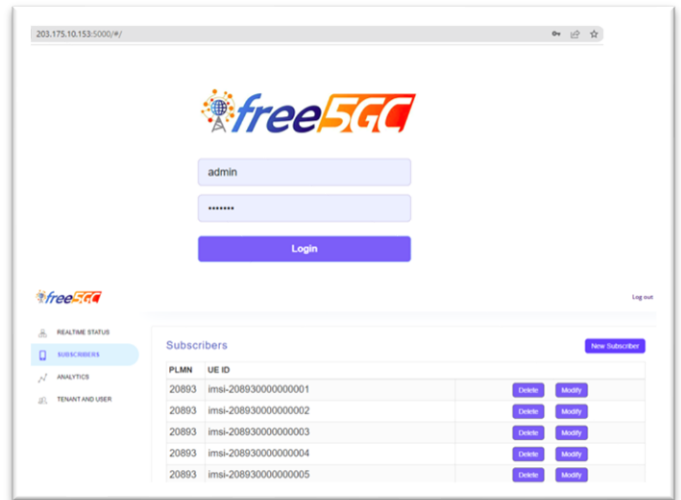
203.175.10.153:5000/#/

free5GC

admin

•••••••

Login

free5GC

Log out

REALTIME STATUS

SUBSCRIBERS

ANALYTICS

TENANT AND USER

Subscribers

New Subscriber

| PLMN | UE ID | | |
|---|---|---|---|
| 20893 | imsi-208930000000001 | Delete | Modify |
| 20893 | imsi-208930000000002 | Delete | Modify |
| 20893 | imsi-208930000000003 | Delete | Modify |
| 20893 | imsi-208930000000004 | Delete | Modify |
| 20893 | imsi-208930000000005 | Delete | Modify |